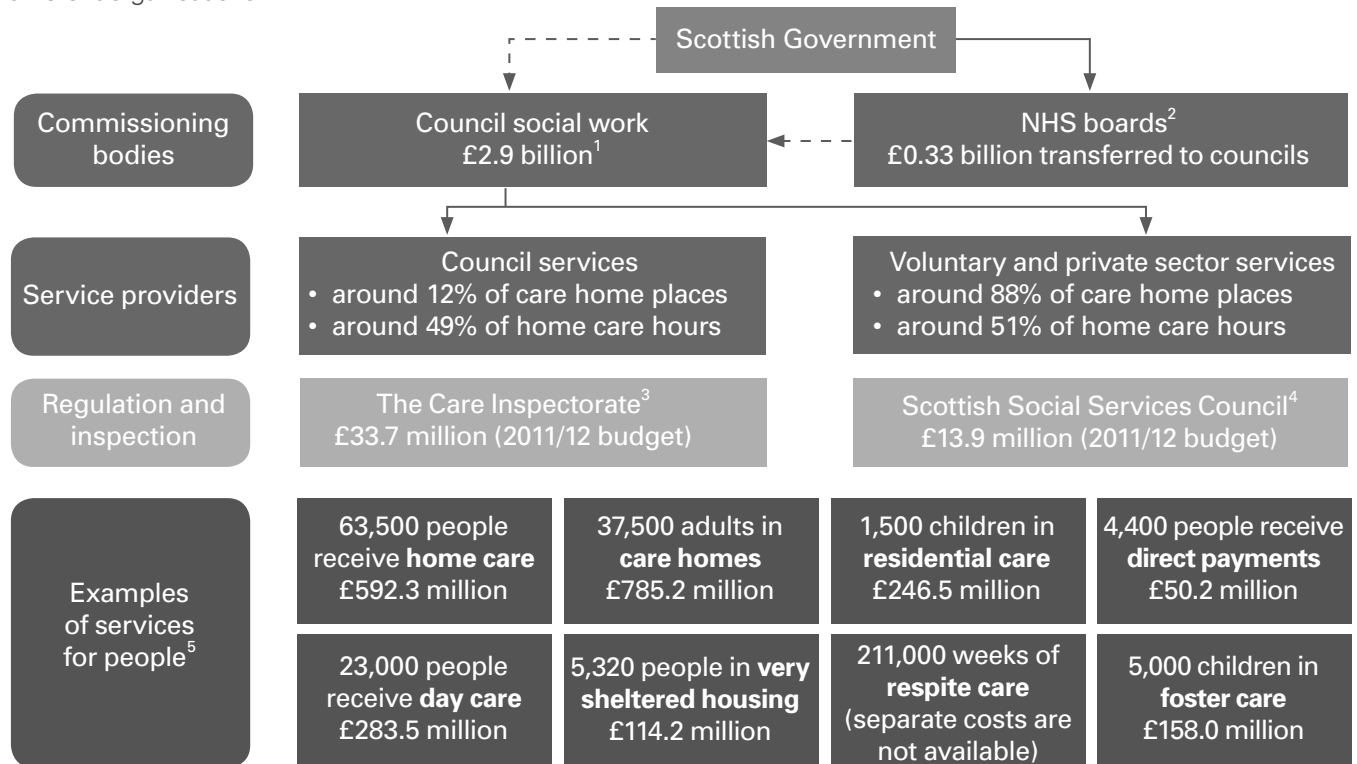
Scottish Government

Commissioning bodies

Council social work
£2.9 billion$^1$

NHS boards$^2$
£0.33 billion transferred to councils

Service providers

Council services
• around 12% of care home places
• around 49% of home care hours

Voluntary and private sector services
• around 88% of care home places
• around 51% of home care hours

Regulation and inspection

The Care Inspectorate$^3$
£33.7 million (2011/12 budget)

Scottish Social Services Council$^4$
£13.9 million (2011/12 budget)

Examples of services for people$^5$

63,500 people receive **home care** £592.3 million

37,500 adults in **care homes** £785.2 million

1,500 children in **residential care** £246.5 million

4,400 people receive **direct payments** £50.2 million

23,000 people receive **day care** £283.5 million

5,320 people in **very sheltered housing** £114.2 million

211,000 weeks of **respite care** (separate costs are not available)

5,000 children in **foster care** £158.0 million